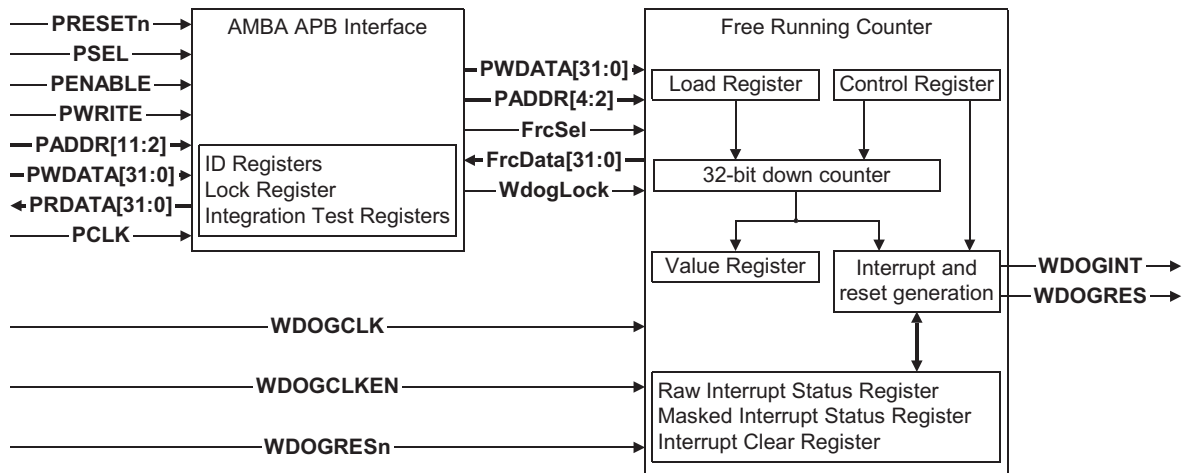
PRESETn
PSEL
PENABLE
PWRITE
PADDR[11:2]
PWDATA[31:0]
PRDATA[31:0]
PCLK

AMBA APB Interface

ID Registers
Lock Register
Integration Test Registers

PWDATA[31:0]
PADDR[4:2]
FrcSel
FrcData[31:0]
WdogLock

Free Running Counter

Load Register
Control Register
32-bit down counter
Value Register
Interrupt and reset generation

WDOGINT
WDOGRES

WDOGCLK
WDOGCLKEN
WDOGRESn

Raw Interrupt Status Register
Masked Interrupt Status Register
Interrupt Clear Register